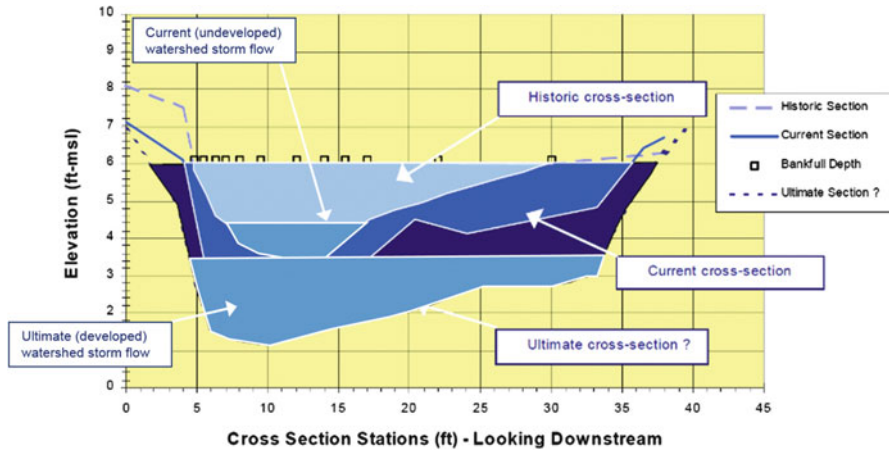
Current (undeveloped) watershed storm flow

Historic cross-section

Historic Section

Current Section

Bankfull Depth

Ultimate Section ?

Current cross-section

Ultimate (developed) watershed storm flow

Ultimate cross-section ?

Elevation (ft-msl)

10
9
8
7
6
5
4
3
2
1
0

0 5 10 15 20 25 30 35 40 45

Cross Section Stations (ft) - Looking Downstream